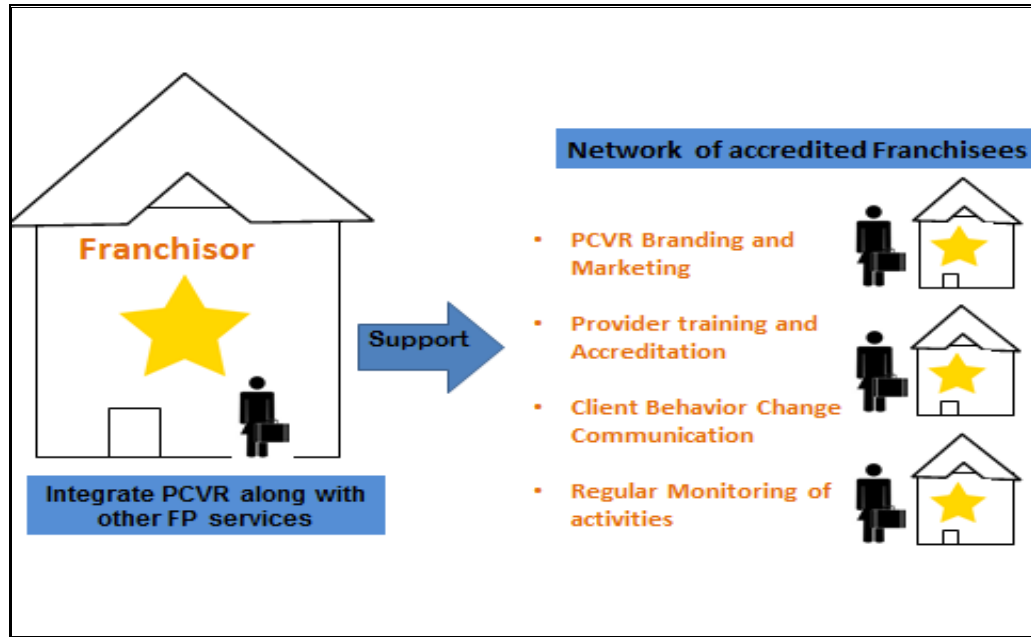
Franchisor

Integrate PCVR along with other FP services

Support

Network of accredited Franchisees

- PCVR Branding and Marketing
- Provider training and Accreditation
- Client Behavior Change Communication
- Regular Monitoring of activities